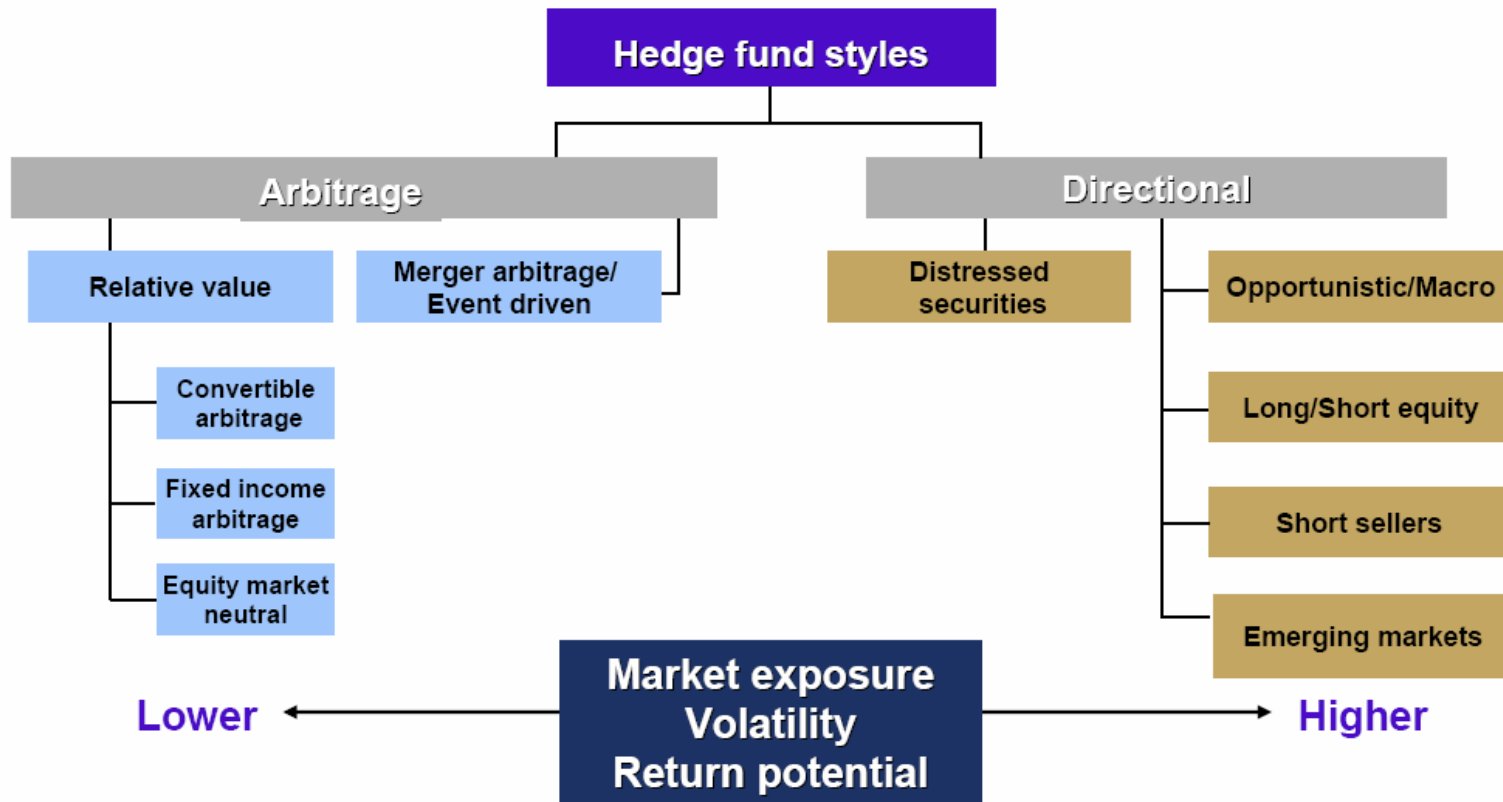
Hedge fund styles

Arbitrage

Directional

Relative value

Merger arbitrage/ Event driven

Distressed securities

Opportunistic/Macro

Convertible arbitrage

Long/Short equity

Fixed income arbitrage

Short sellers

Equity market neutral

Emerging markets

Lower

Market exposure
Volatility
Return potential

Higher